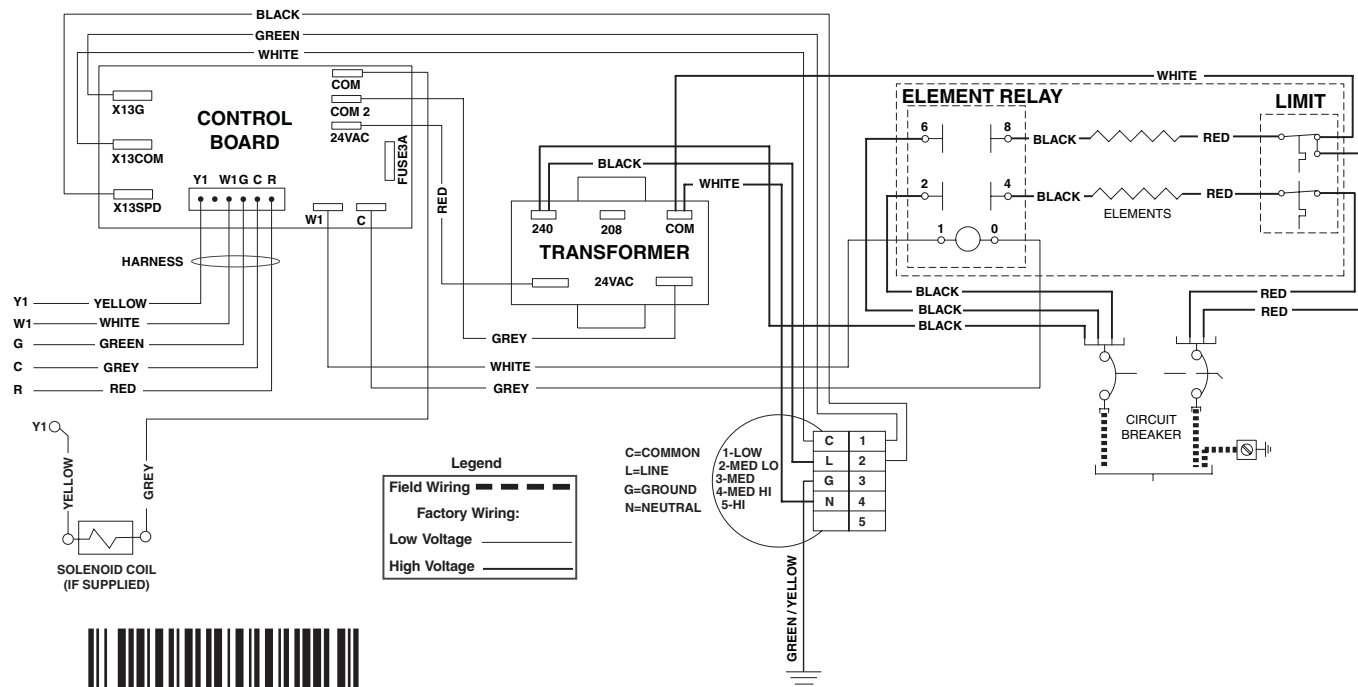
BLACK
GREEN
WHITE
X13G
X13COM
X13SPD
CONTROL BOARD
COM
COM 2
24VAC
FUSE3A
Y1 W1 G C R
W1 C
RED
HARNESS
Y1 YELLOW
W1 WHITE
G GREEN
C GREY
R RED
BLACK
WHITE
240 208 COM
TRANSFORMER
24VAC
GREY
WHITE
GREY
WHITE
ELEMENT RELAY
LIMIT
6 8
BLACK RED
2 4
BLACK RED
ELEMENTS
1 0
BLACK
BLACK
BLACK
RED
RED
CIRCUIT BREAKER
Y1
YELLOW
GREY
SOLENOID COIL (IF SUPPLIED)
Legend
Field Wiring
Factory Wiring:
Low Voltage
High Voltage
C=COMMON
L=LINE
G=GROUND
N=NEUTRAL
1-LOW
2-MED LO
3-MED
4-MED HI
5-HI

| C | 1 |
|---|---|
| L | 2 |
| G | 3 |
| N | 4 |
| | 5 |

GREEN / YELLOW